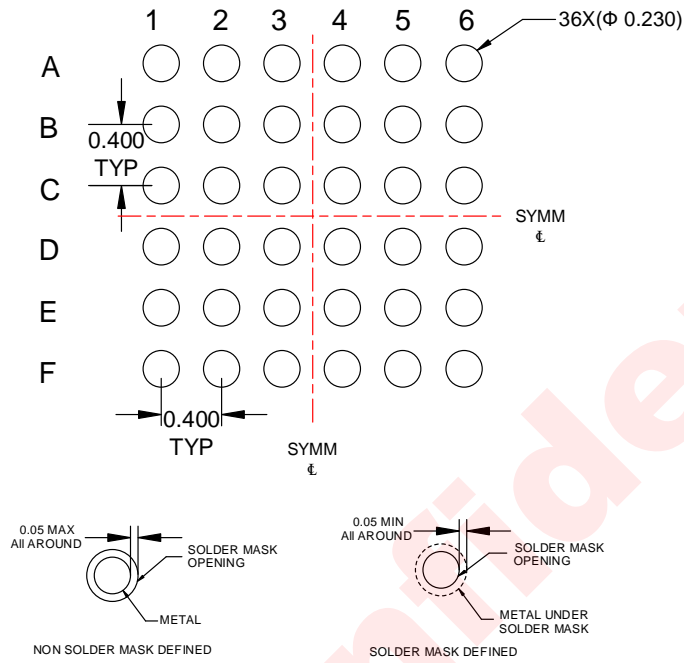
1 2 3 4 5 6

36X(Φ 0.230)

A

B

C

D

E

F

0.400
TYP

SYMM
℄

0.400
TYP

SYMM
℄

0.05 MAX
All AROUND

SOLDER MASK
OPENING

METAL

NON SOLDER MASK DEFINED

0.05 MIN
All AROUND

SOLDER MASK
OPENING

METAL UNDER
SOLDER MASK

SOLDER MASK DEFINED

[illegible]